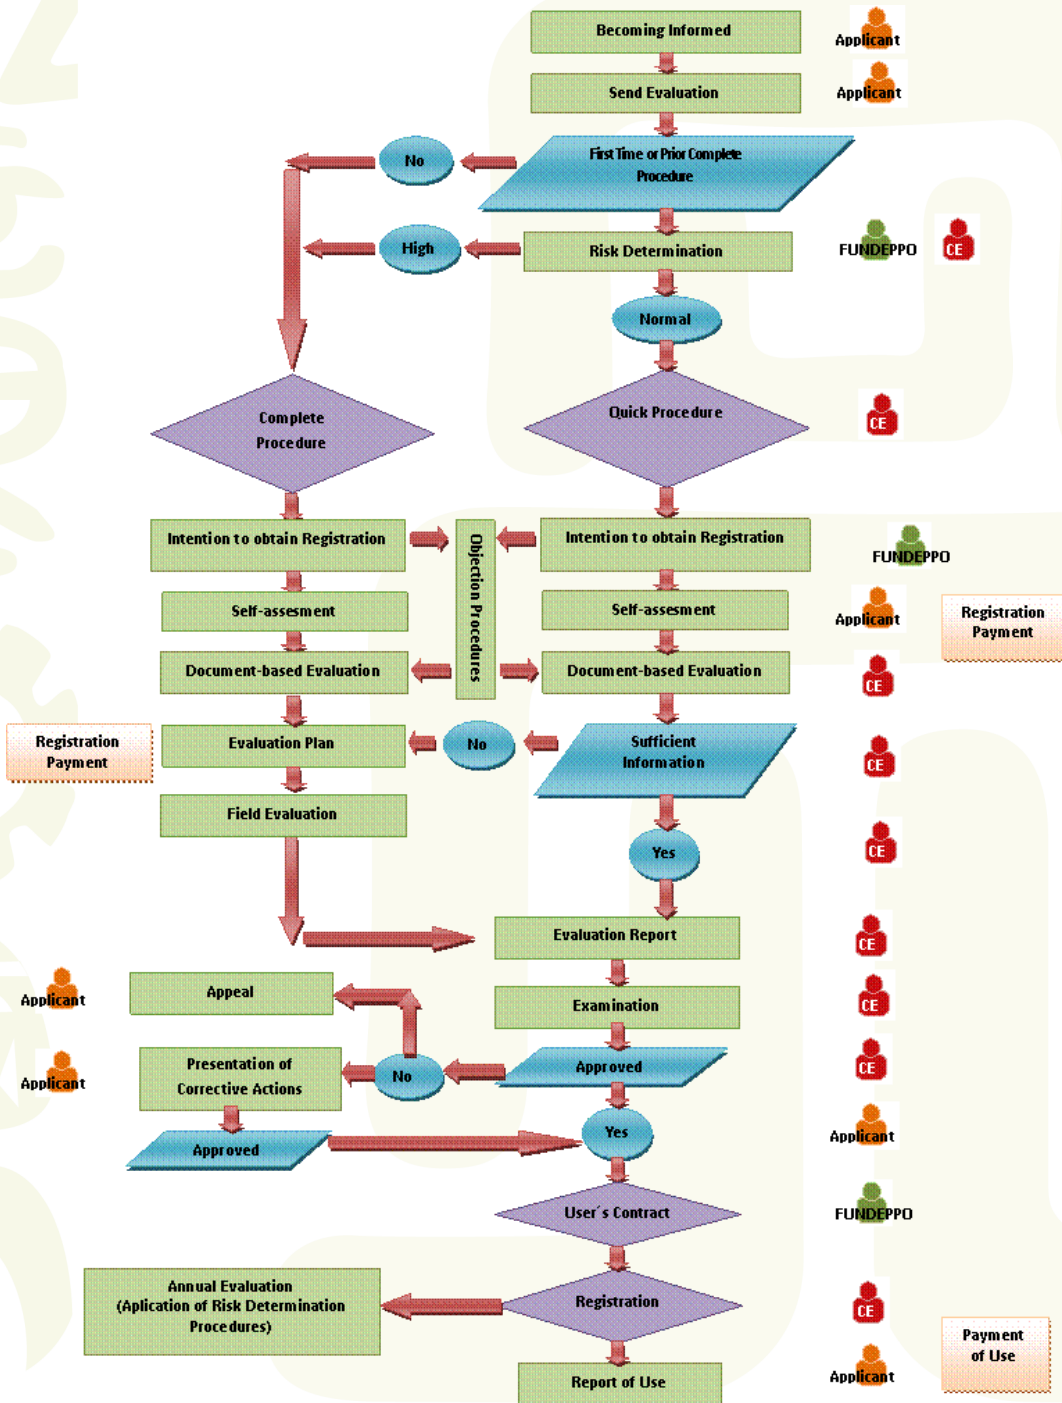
Becoming Informed

Applicant

Send Evaluation

Applicant

No

First Time or Prior Complete Procedure

High

Risk Determination

FUNDEPPO

CE

Normal

Complete Procedure

Quick Procedure

CE

Intention to obtain Registration

Objection Procedures

Intention to obtain Registration

FUNDEPPO

Self-assesment

Self-assesment

Applicant

Registration Payment

Document-based Evaluation

Document-based Evaluation

CE

Registration Payment

Evaluation Plan

No

Sufficient Information

CE

Field Evaluation

Yes

CE

Evaluation Report

CE

Applicant

Appeal

Examination

CE

Applicant

Presentation of Corrective Actions

No

Approved

CE

Approved

Yes

Applicant

User´s Contract

FUNDEPPO

Annual Evaluation (Aplication of Risk Determination Procedures)

Registration

CE

Payment of Use

Report of Use

Applicant